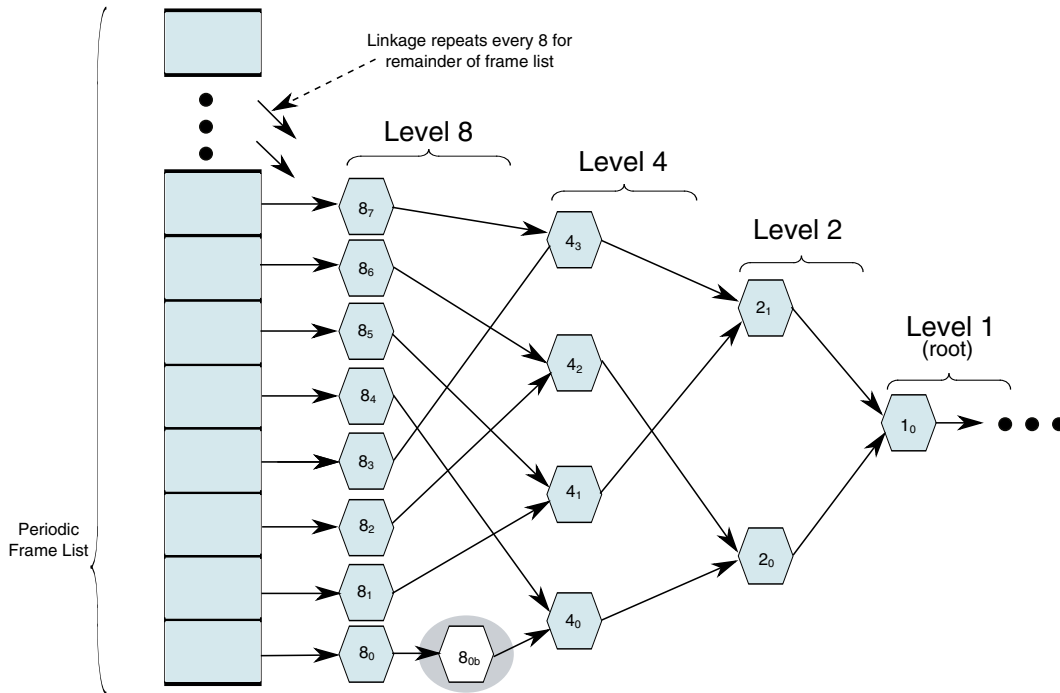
Linkage repeats every 8 for remainder of frame list

Level 8

Level 4

Level 2

Level 1
(root)

$8_7$
$8_6$
$8_5$
$8_4$
$8_3$
$8_2$
$8_1$
$8_0$
$8_{0b}$

$4_3$
$4_2$
$4_1$
$4_0$

$2_1$
$2_0$

$1_0$

Periodic Frame List